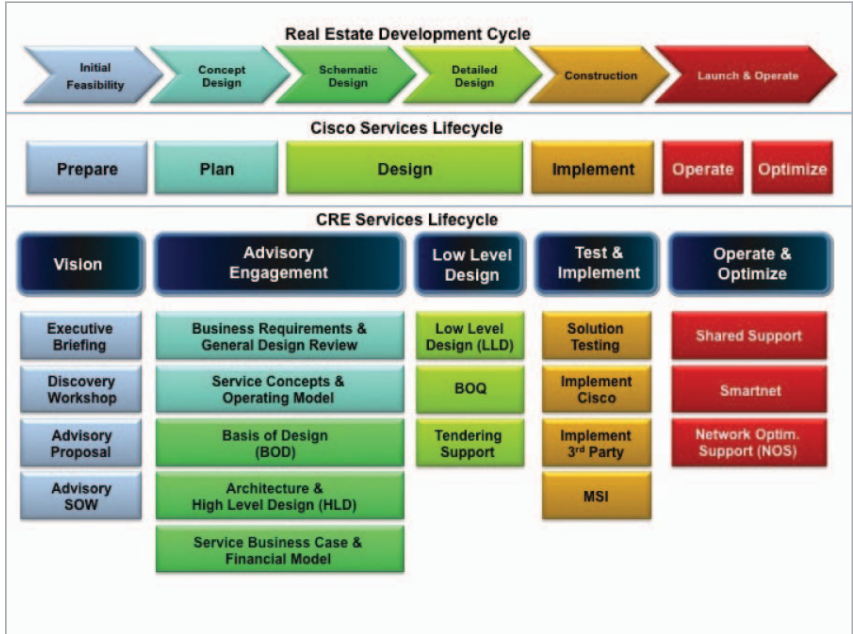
Real Estate Development Cycle

Initial Feasibility

Concept Design

Schematic Design

Detailed Design

Construction

Launch & Operate

Cisco Services Lifecycle

Prepare

Plan

Design

Implement

Operate

Optimize

CRE Services Lifecycle

Vision

Advisory Engagement

Low Level Design

Test & Implement

Operate & Optimize

Executive Briefing

Discovery Workshop

Advisory Proposal

Advisory SOW

Business Requirements & General Design Review

Service Concepts & Operating Model

Basis of Design (BOD)

Architecture & High Level Design (HLD)

Service Business Case & Financial Model

Low Level Design (LLD)

BOQ

Tendering Support

Solution Testing

Implement Cisco

Implement 3$^{rd}$ Party

MSI

Shared Support

Smartnet

Network Optim. Support (NOS)